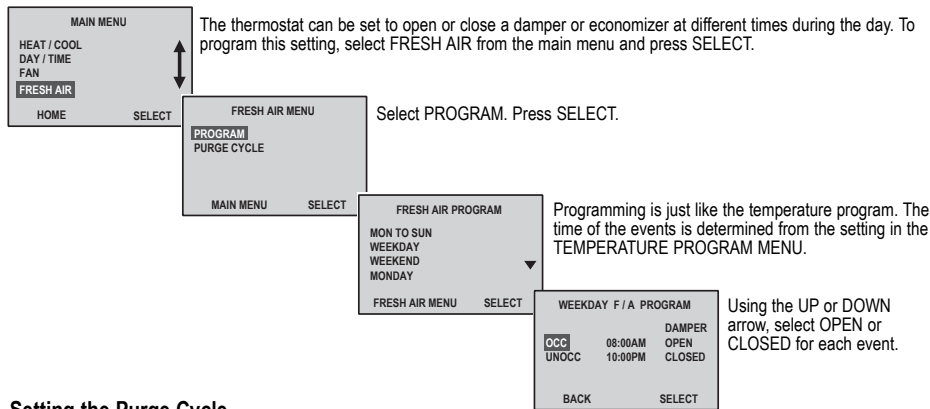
MAIN MENU

HEAT / COOL
DAY / TIME
FAN
FRESH AIR

HOME SELECT

The thermostat can be set to open or close a damper or economizer at different times during the day. To program this setting, select FRESH AIR from the main menu and press SELECT.

FRESH AIR MENU

PROGRAM
PURGE CYCLE

MAIN MENU SELECT

Select PROGRAM. Press SELECT.

FRESH AIR PROGRAM

MON TO SUN
WEEKDAY
WEEKEND
MONDAY

FRESH AIR MENU SELECT

Programming is just like the temperature program. The time of the events is determined from the setting in the TEMPERATURE PROGRAM MENU.

WEEKDAY F / A PROGRAM

DAMPER
OCC 08:00AM OPEN
UNOCC 10:00PM CLOSED

BACK SELECT

Using the UP or DOWN arrow, select OPEN or CLOSED for each event.

Setting the Purge Cycle